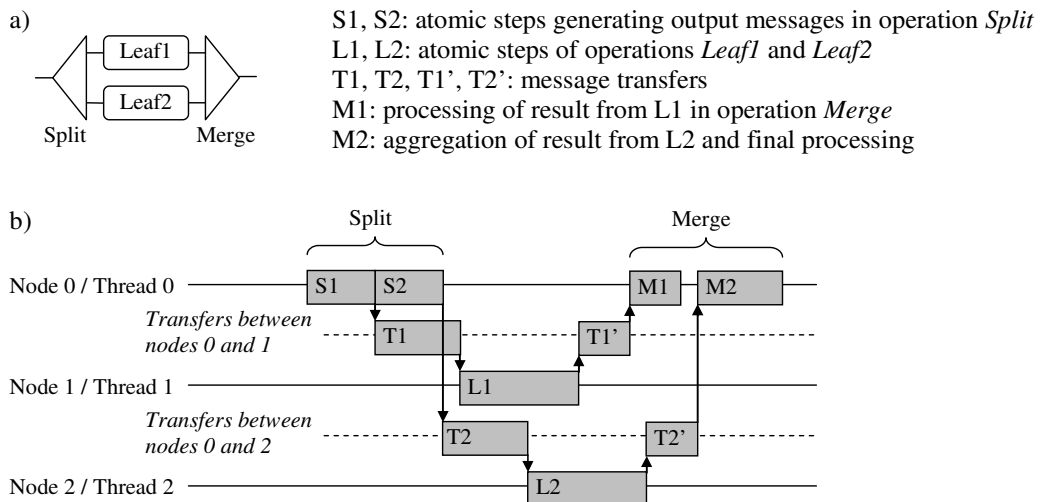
a)

Leaf1

Leaf2

Split Merge

S1, S2: atomic steps generating output messages in operation *Split*
L1, L2: atomic steps of operations *Leaf1* and *Leaf2*
T1, T2, T1', T2': message transfers
M1: processing of result from L1 in operation *Merge*
M2: aggregation of result from L2 and final processing

b)

Split

Merge

Node 0 / Thread 0

S1 S2

M1 M2

*Transfers between nodes 0 and 1*

T1

T1'

Node 1 / Thread 1

L1

*Transfers between nodes 0 and 2*

T2

T2'

Node 2 / Thread 2

L2